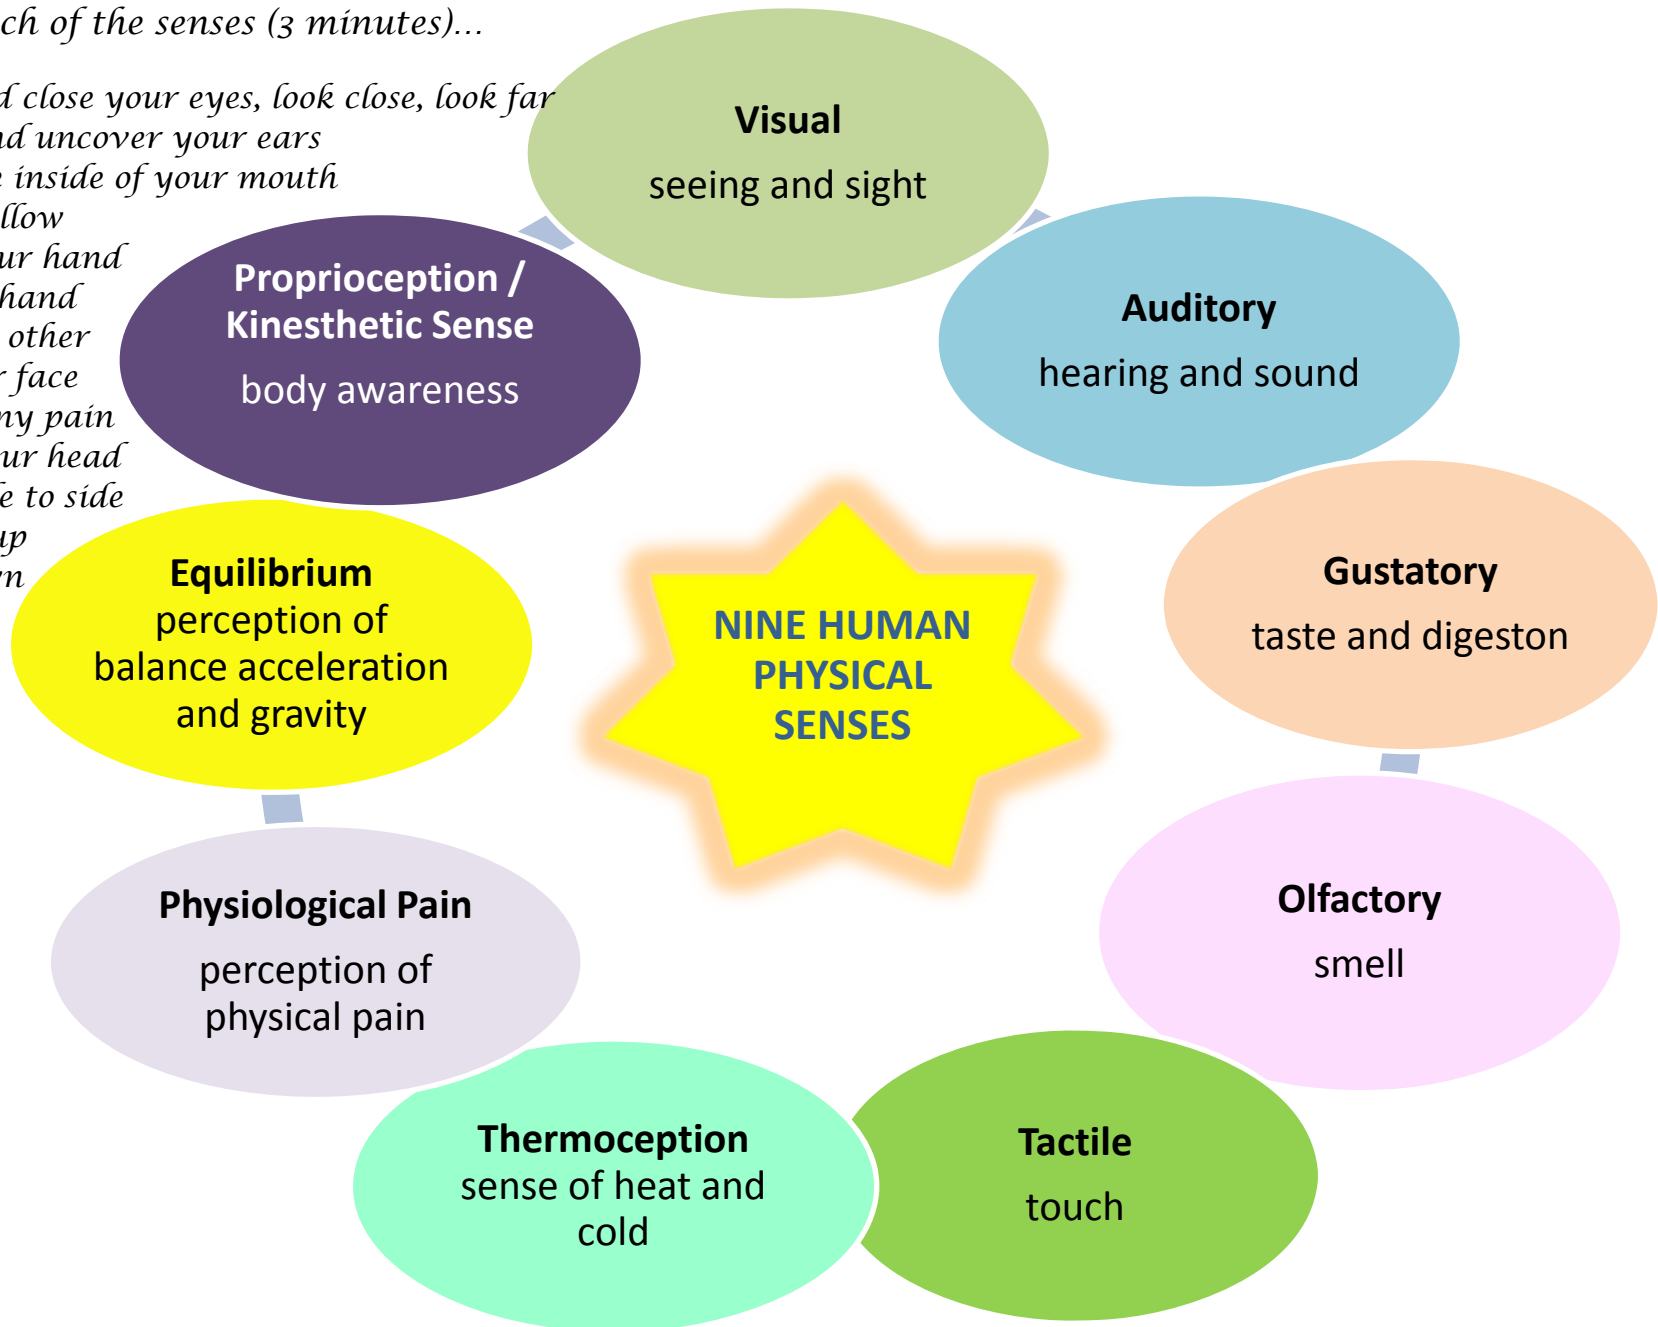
ch of the senses (3 minutes)...

d close your eyes, look close, look far
nd uncover your ears
inside of your mouth
llow
ur hand
hand
other
face
ny pain
ur head
e to side
up
n

Visual
seeing and sight

Auditory
hearing and sound

Proprioception / Kinesthetic Sense
body awareness

Gustatory
taste and digeston

Equilibrium
perception of balance acceleration and gravity

NINE HUMAN PHYSICAL SENSES

Olfactory
smell

Physiological Pain
perception of physical pain

Thermoception
sense of heat and cold

Tactile
touch